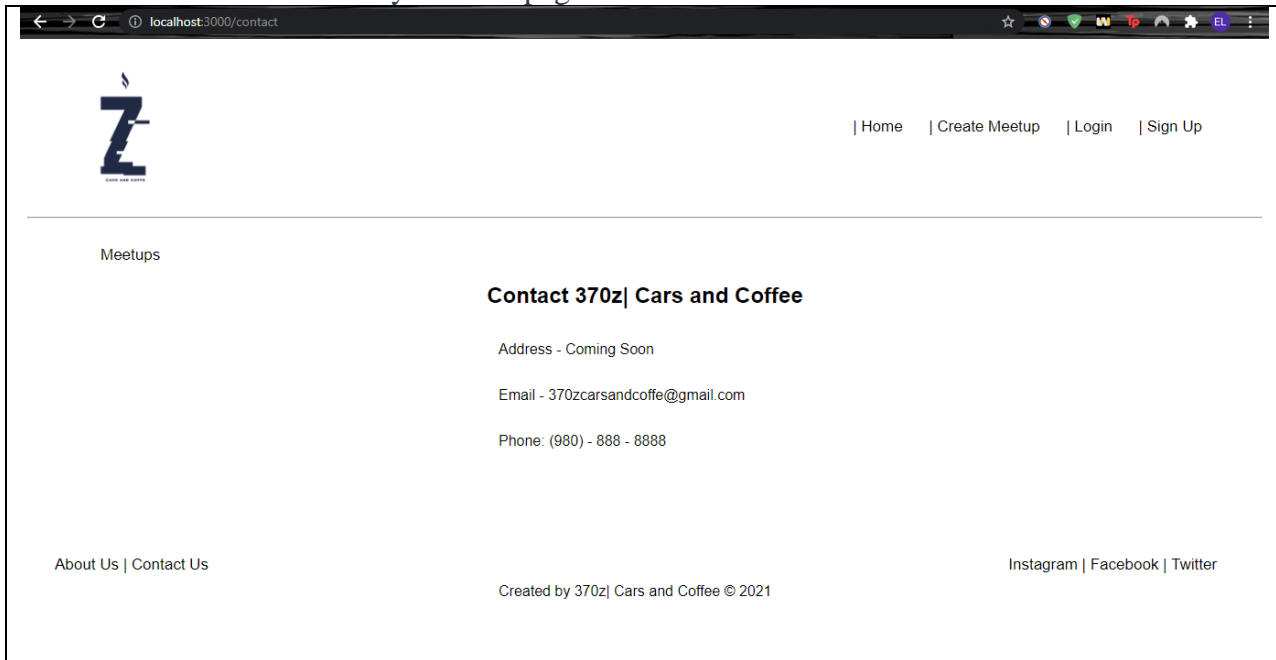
localhost:3000/contact

EL

CARS AND COFFEE

| Home | Create Meetup | Login | Sign Up

Meetups

Contact 370z| Cars and Coffee

Address - Coming Soon

Email - 370zcarsandcoffe@gmail.com

Phone: (980) - 888 - 8888

About Us | Contact Us

Instagram | Facebook | Twitter

Created by 370z| Cars and Coffee © 2021